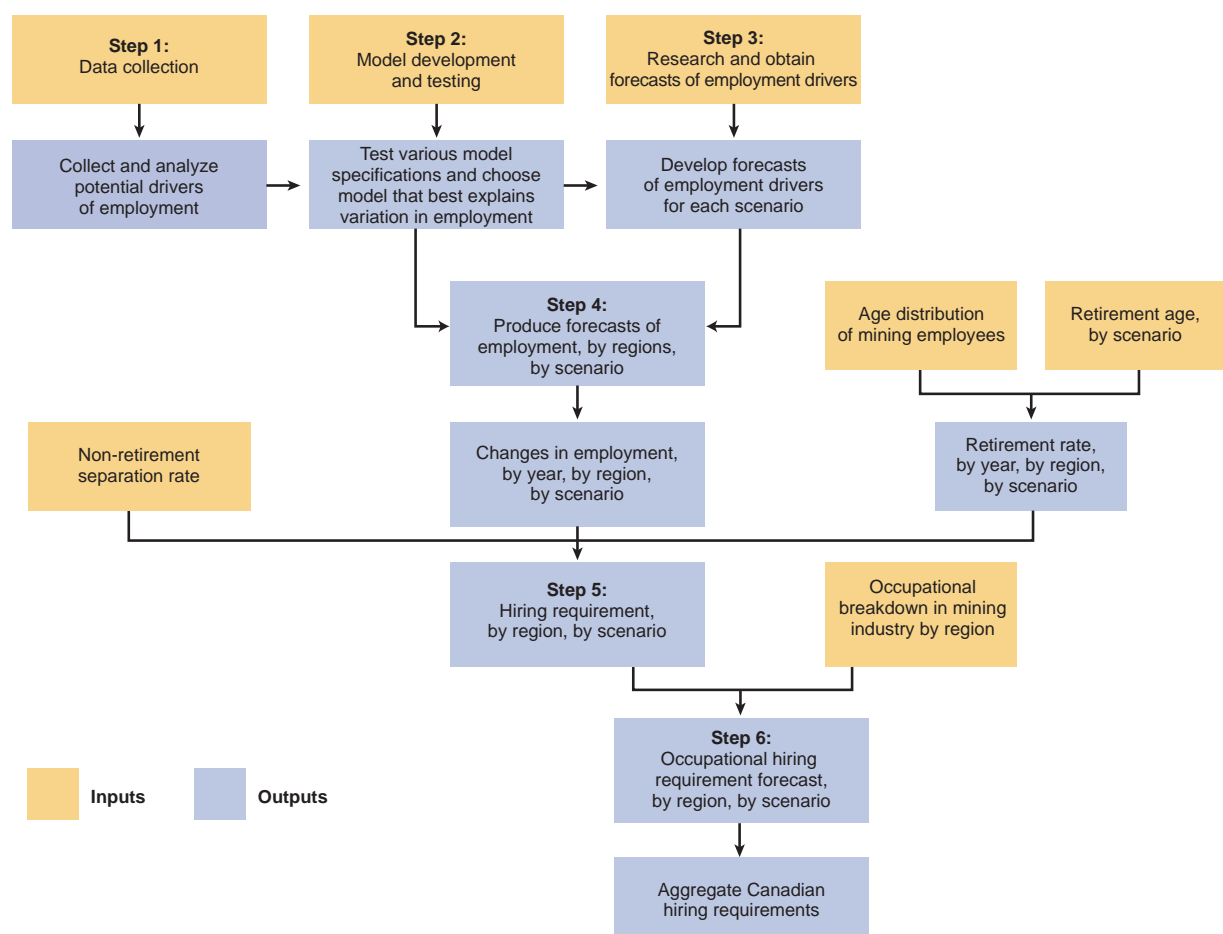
Step 1:
Data collection

Step 2:
Model development and testing

Step 3:
Research and obtain forecasts of employment drivers

Collect and analyze potential drivers of employment

Test various model specifications and choose model that best explains variation in employment

Develop forecasts of employment drivers for each scenario

Step 4:
Produce forecasts of employment, by regions, by scenario

Age distribution of mining employees

Retirement age, by scenario

Non-retirement separation rate

Changes in employment, by year, by region, by scenario

Retirement rate, by year, by region, by scenario

Step 5:
Hiring requirement, by region, by scenario

Occupational breakdown in mining industry by region

Step 6:
Occupational hiring requirement forecast, by region, by scenario

Inputs

Outputs

Aggregate Canadian hiring requirements